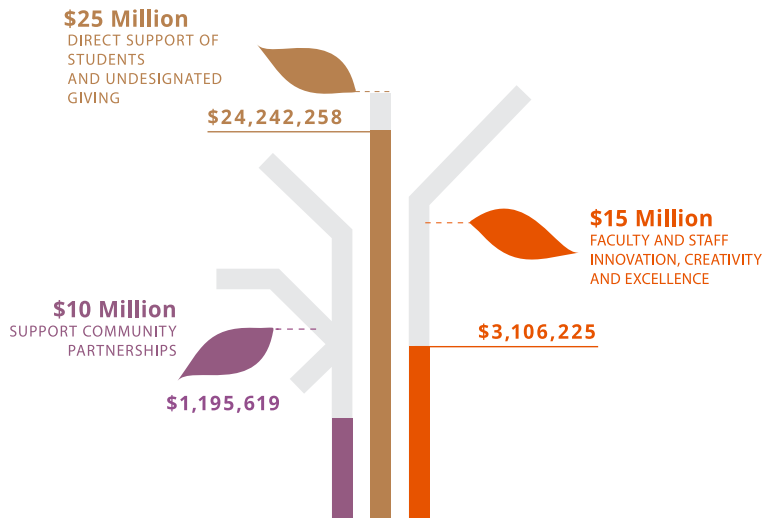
$25 Million
DIRECT SUPPORT OF STUDENTS AND UNDESIGNATED GIVING

$24,242,258

$15 Million
FACULTY AND STAFF INNOVATION, CREATIVITY AND EXCELLENCE

$10 Million
SUPPORT COMMUNITY PARTNERSHIPS

$3,106,225

$1,195,619